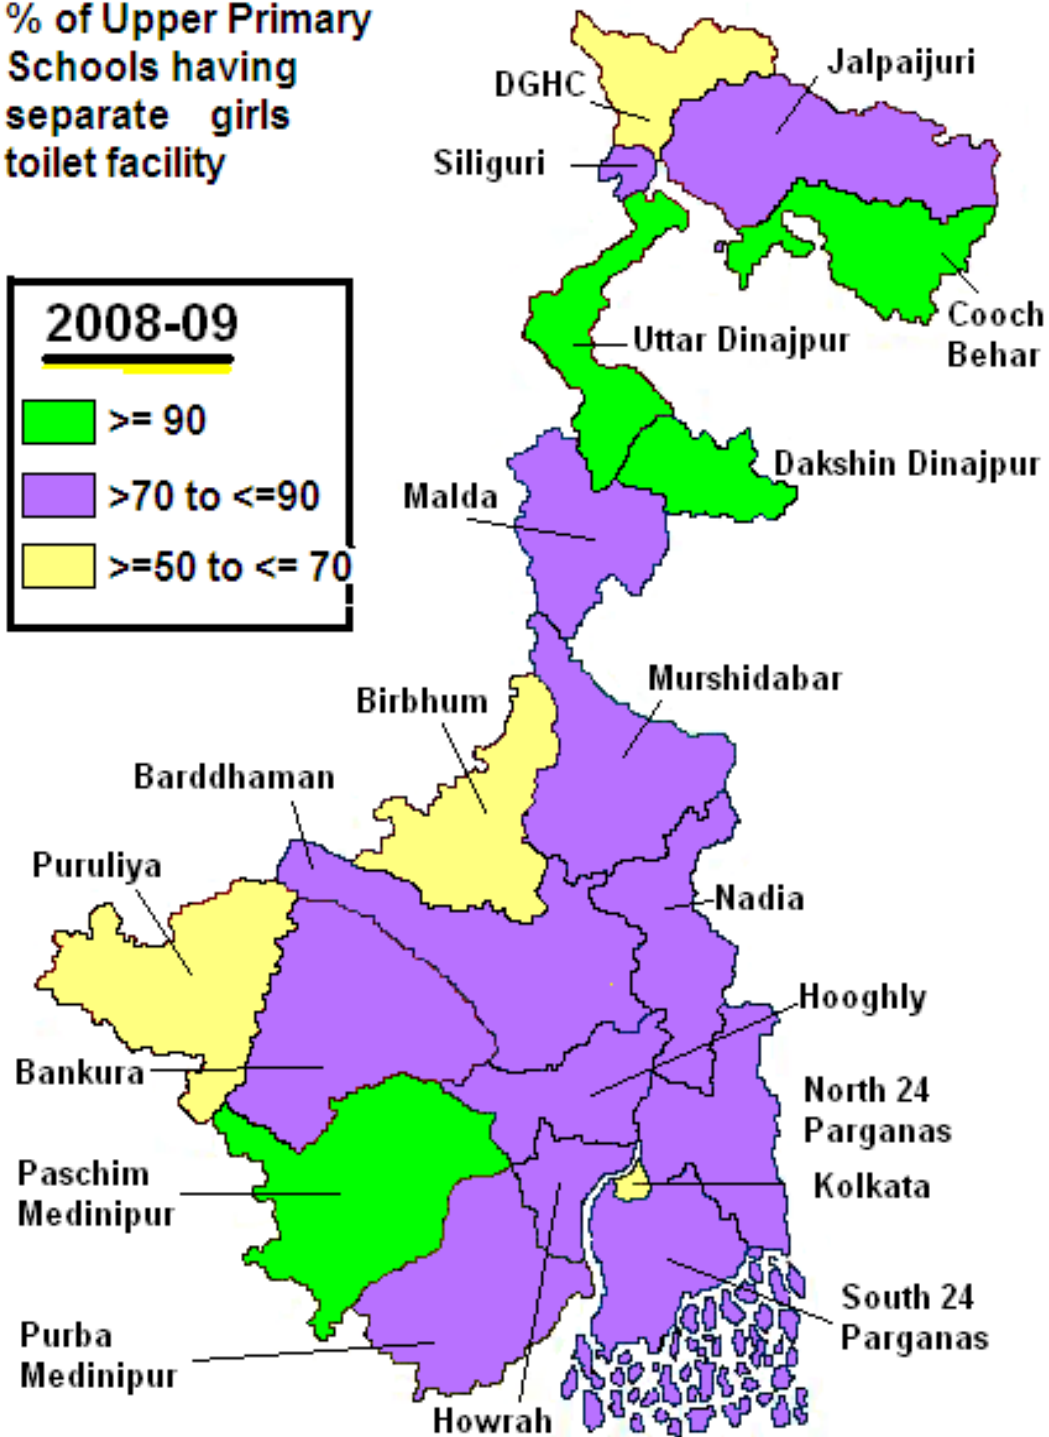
% of Upper Primary Schools having separate girls toilet facility

2008-09

>= 90

>70 to <=90

>=50 to <= 70

DGHC

Jalpaijuri

Siliguri

Cooch Behar

Uttar Dinajpur

Dakshin Dinajpur

Malda

Murshidabar

Birbhum

Barddhaman

Puruliya

Nadia

Hooghly

North 24 Parganas

Bankura

Paschim Medinipur

Kolkata

South 24 Parganas

Purba Medinipur

Howrah